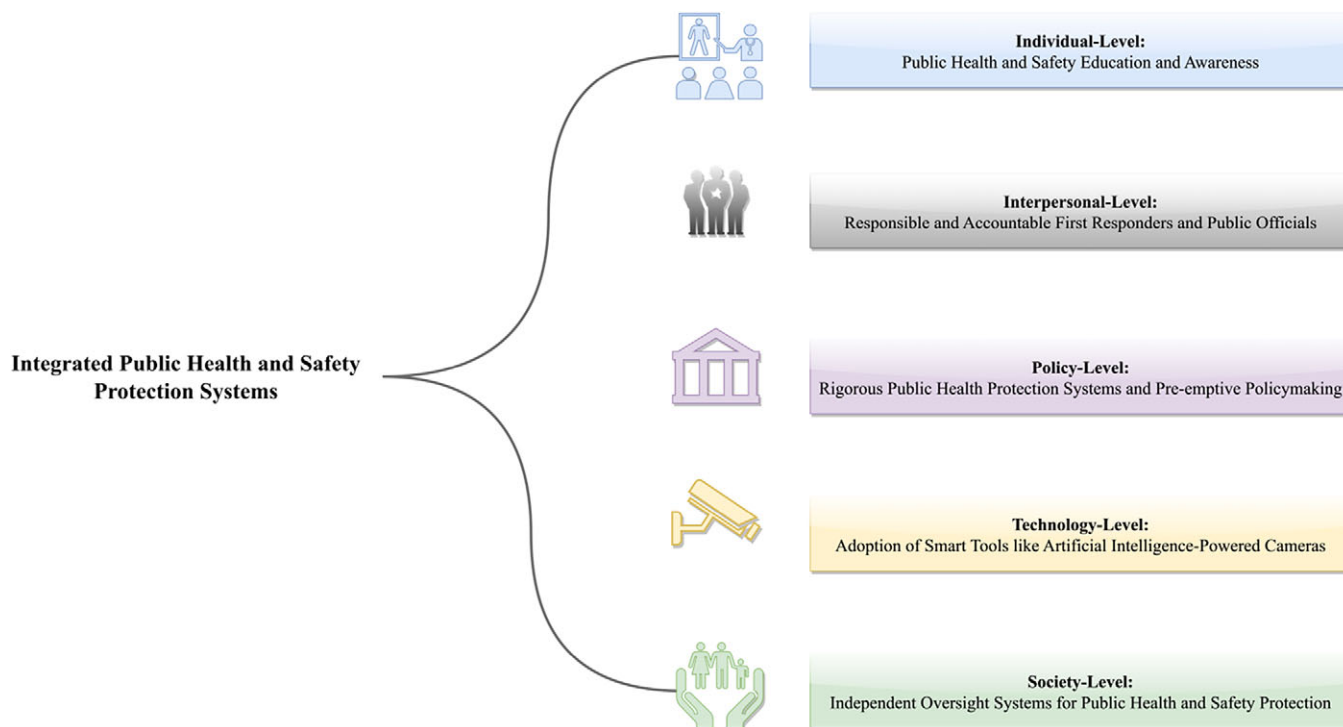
Integrated Public Health and Safety Protection Systems

Individual-Level:
Public Health and Safety Education and Awareness

Interpersonal-Level:
Responsible and Accountable First Responders and Public Officials

Policy-Level:
Rigorous Public Health Protection Systems and Pre-emptive Policymaking

Technology-Level:
Adoption of Smart Tools like Artificial Intelligence-Powered Cameras

Society-Level:
Independent Oversight Systems for Public Health and Safety Protection